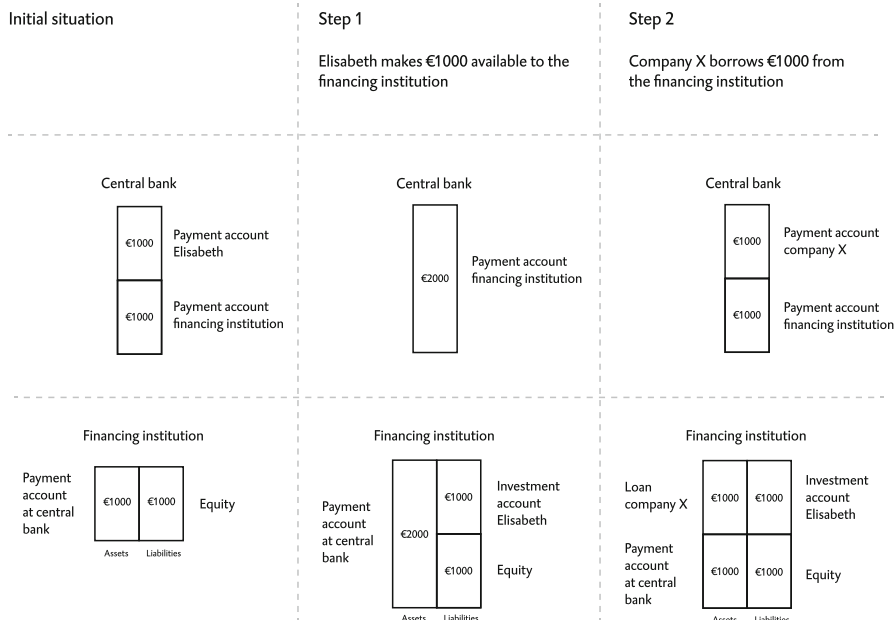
Initial situation

Step 1

Elisabeth makes €1000 available to the financing institution

Step 2

Company X borrows €1000 from the financing institution

Central bank

€1000 Payment account Elisabeth

€1000 Payment account financing institution

Central bank

€2000 Payment account financing institution

Central bank

€1000 Payment account company X

€1000 Payment account financing institution

Financing institution

Payment account at central bank €1000 €1000 Equity

Assets Liabilities

Financing institution

Payment account at central bank €2000

€1000 Investment account Elisabeth

€1000 Equity

Assets Liabilities

Financing institution

Loan company X €1000 €1000 Investment account Elisabeth

Payment account at central bank €1000 €1000 Equity

Assets Liabilities